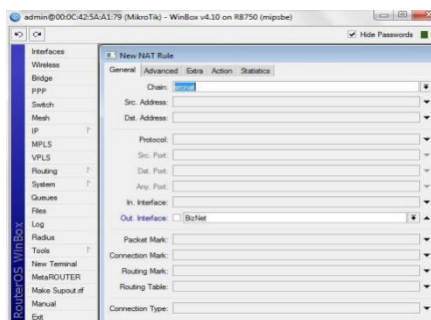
admin@00:0C:42:5A:A1:79 (MikroTik) - WinBox v4.10 on RB750 (mipsbe)

Hide Passwords

Interfaces
Wireless
Bridge
PPP
Switch
Mesh
IP
MPLS
VPLS
Routing
System
Queues
Files
Log
Radius
Tools
New Terminal
MetaROUTER
Make Supout.rif
Manual
Exit

RouterOS WinBox

New NAT Rule

General | Advanced | Extra | Action | Statistics

Chain: srcnat
Src. Address:
Dst. Address:
Protocol:
Src. Port:
Dst. Port:
Any. Port:
In. Interface:
Out. Interface: BizNet
Packet Mark:
Connection Mark:
Routing Mark:
Routing Table:
Connection Type: